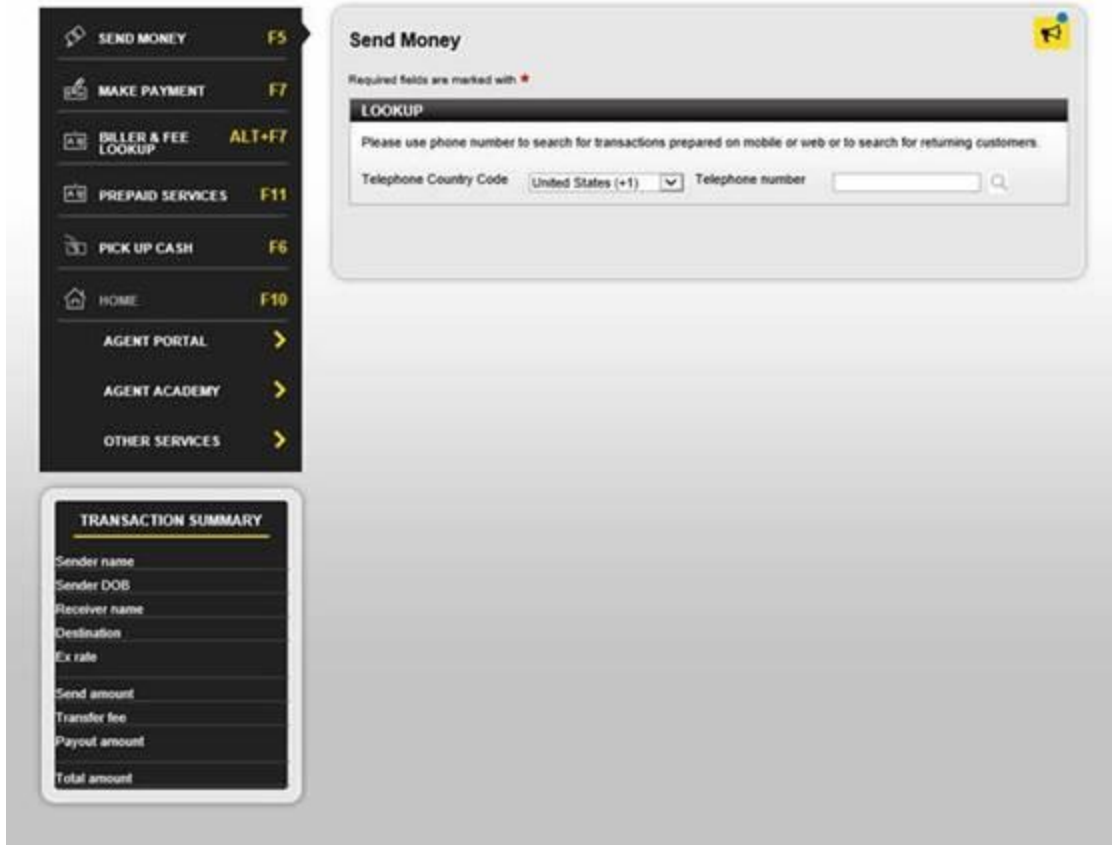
SEND MONEY F5

MAKE PAYMENT F7

BILLER & FEE LOOKUP ALT+F7

PREPAID SERVICES F11

PICK UP CASH F6

HOME F10

AGENT PORTAL

AGENT ACADEMY

OTHER SERVICES

TRANSACTION SUMMARY

Sender name
Sender DOB
Receiver name
Destination
Ex rate
Send amount
Transfer fee
Payout amount
Total amount

Send Money

Required fields are marked with *

LOOKUP

Please use phone number to search for transactions prepared on mobile or web or to search for returning customers.

Telephone Country Code United States (+1) Telephone number